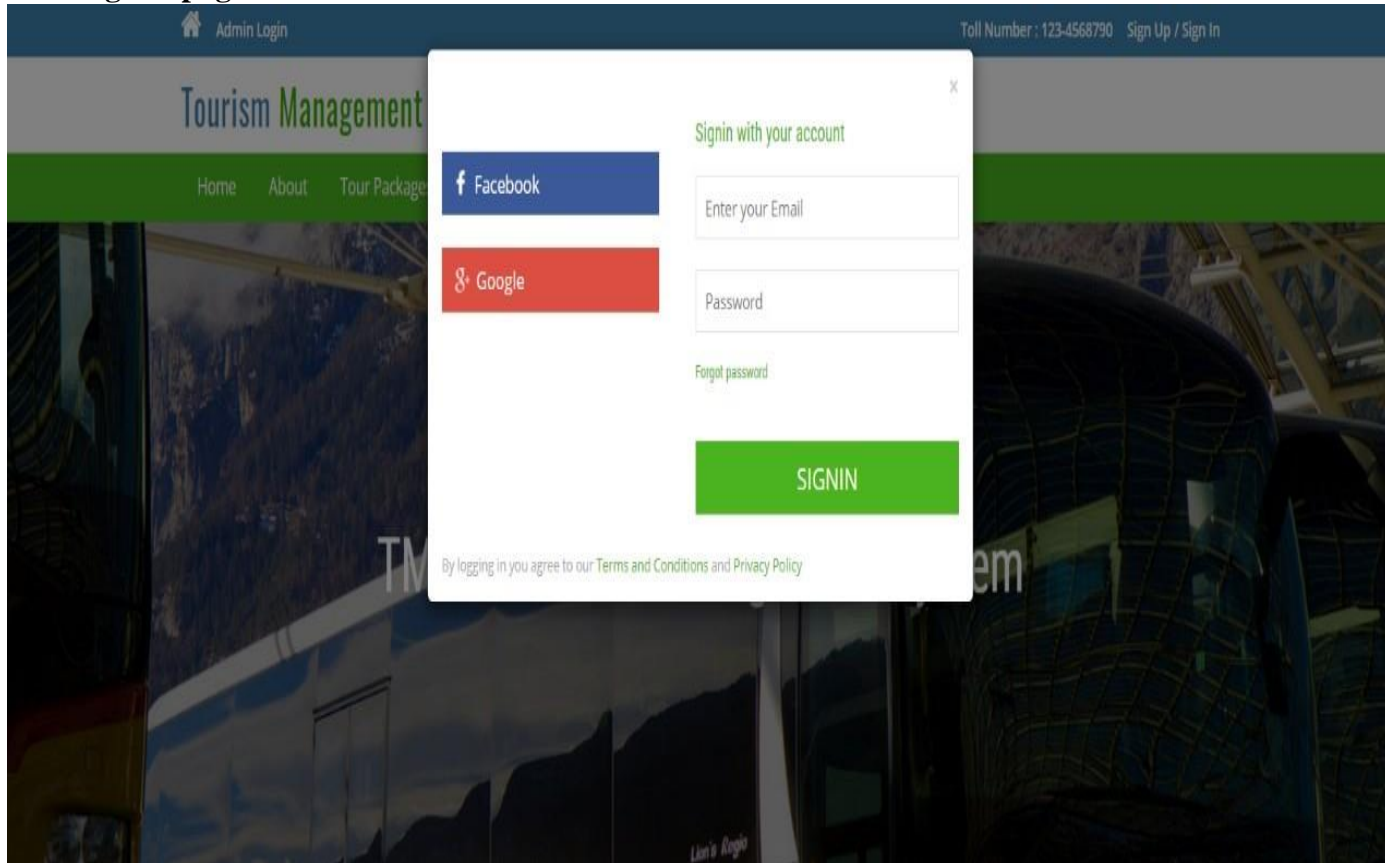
Admin Login

Toll Number : 123-4568790 Sign Up / Sign In

Tourism Management

Home About Tour Package

TM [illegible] em

×

Facebook

Google

Signin with your account

Enter your Email

Password

Forgot password

SIGNIN

By logging in you agree to our Terms and Conditions and Privacy Policy